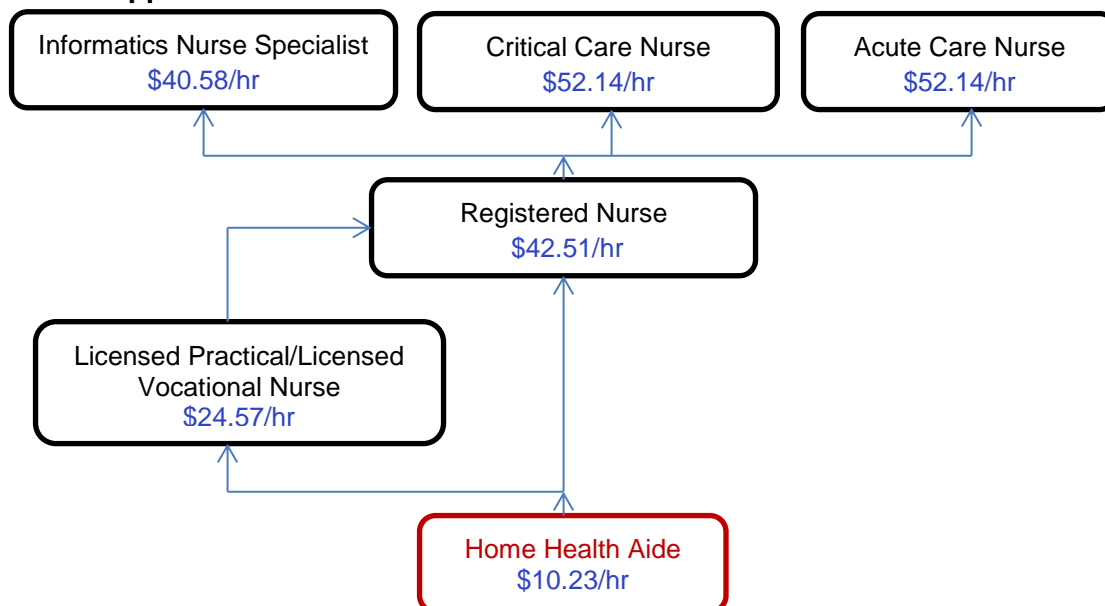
Informatics Nurse Specialist
$40.58/hr

Critical Care Nurse
$52.14/hr

Acute Care Nurse
$52.14/hr

Registered Nurse
$42.51/hr

Licensed Practical/Licensed Vocational Nurse
$24.57/hr

Home Health Aide
$10.23/hr